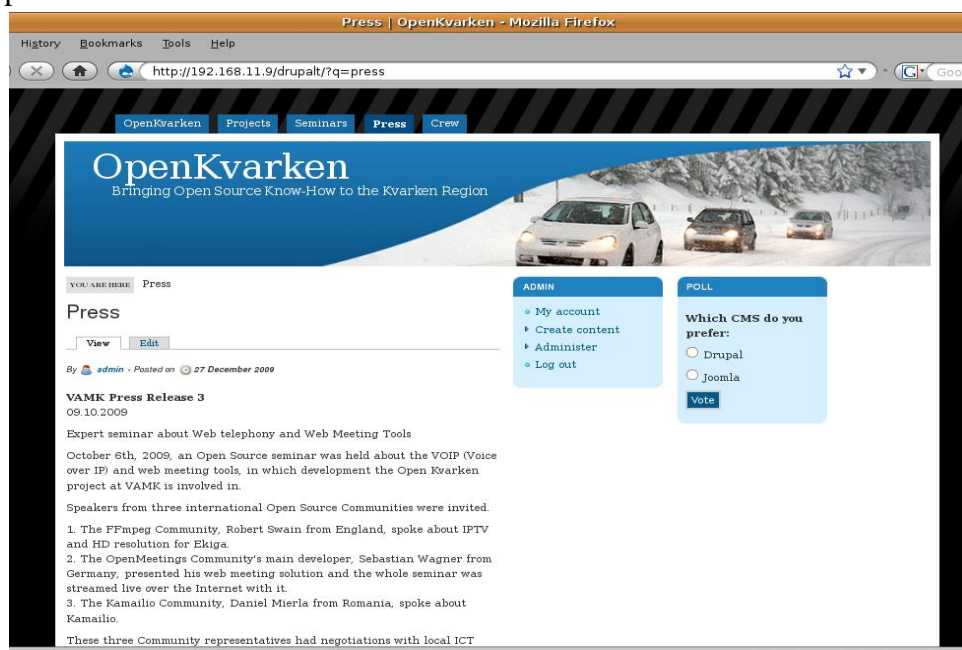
Press | OpenKvarken - Mozilla Firefox

History Bookmarks Tools Help

http://192.168.11.9/drupalt/?q=press

Goo

OpenKvarken Projects Seminars Press Crew

OpenKvarken
Bringing Open Source Know-How to the Kvarken Region

YOU ARE HERE Press

Press

View Edit

By admin - Posted on 27 December 2009

VAMK Press Release 3
09.10.2009

Expert seminar about Web telephony and Web Meeting Tools

October 6th, 2009, an Open Source seminar was held about the VOIP (Voice over IP) and web meeting tools, in which development the Open Kvarken project at VAMK is involved in.

Speakers from three international Open Source Communities were invited.

1. The FFmpeg Community, Robert Swain from England, spoke about IPTV and HD resolution for Ekiga.
2. The OpenMeetings Community's main developer, Sebastian Wagner from Germany, presented his web meeting solution and the whole seminar was streamed live over the Internet with it.
3. The Kamailio Community, Daniel Mierla from Romania, spoke about Kamailio.

These three Community representatives had negotiations with local ICT

ADMIN

My account
Create content
Administer
Log out

POLL

Which CMS do you prefer:

Drupal
Joomla

Vote